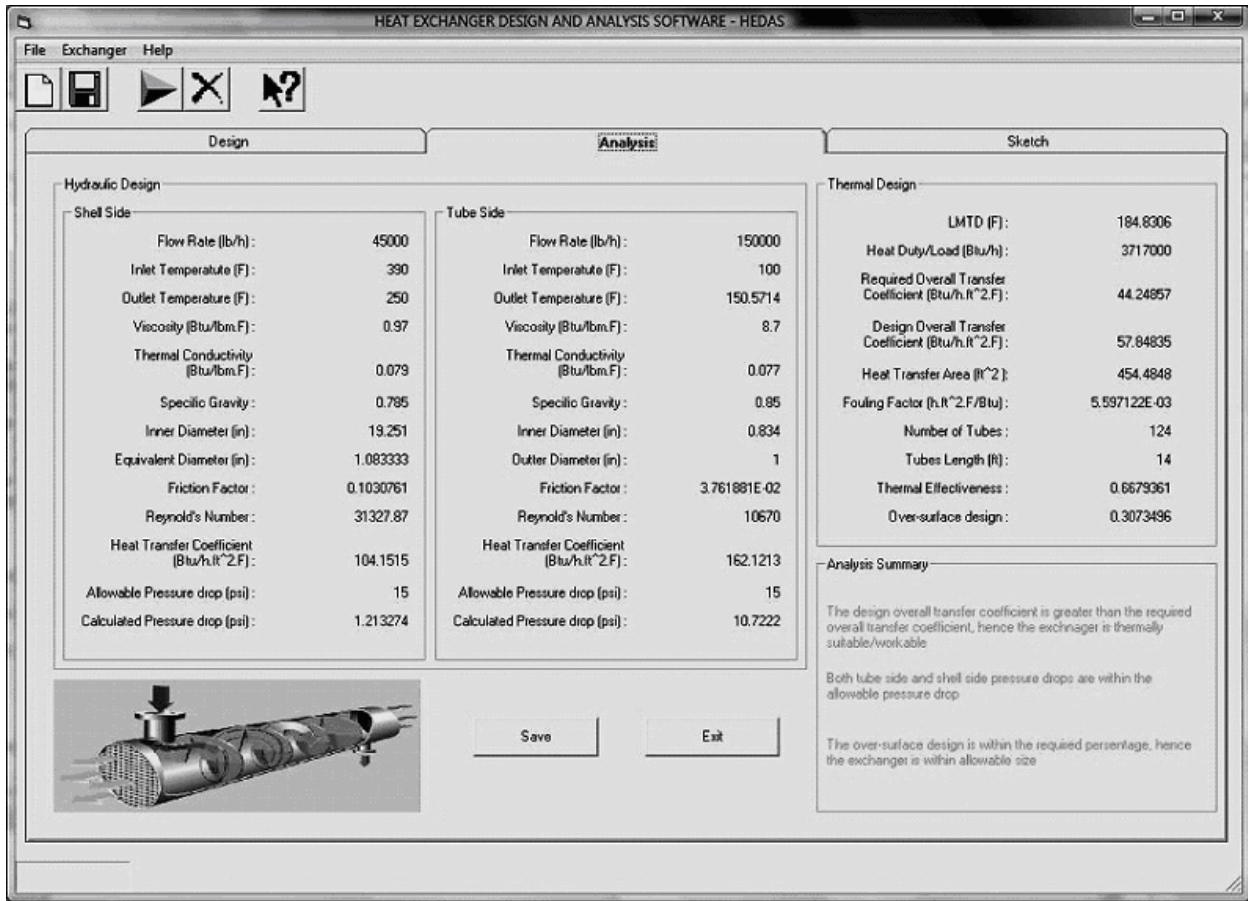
HEAT EXCHANGER DESIGN AND ANALYSIS SOFTWARE - HEDAS

File Exchanger Help

Design

Analysis

Sketch

Hydraulic Design

Shell Side

Flow Rate (lb/h) : 45000

Inlet Temperatute (F) : 390

Outlet Temperature (F) : 250

Viscosity (Btu/lbm.F) : 0.97

Thermal Conductivity (Btu/lbm.F) : 0.079

Specific Gravity : 0.785

Inner Diameter (in) : 19.251

Equivalent Diameter (in) : 1.083333

Friction Factor : 0.1030761

Reynold's Number : 31327.87

Heat Transfer Coefficient (Btu/h.ft^2.F) : 104.1515

Allowable Pressure drop (psi) : 15

Calculated Pressure drop (psi) : 1.213274

Tube Side

Flow Rate (lb/h) : 150000

Inlet Temperatute (F) : 100

Outlet Temperature (F) : 150.5714

Viscosity (Btu/lbm.F) : 8.7

Thermal Conductivity (Btu/lbm.F) : 0.077

Specific Gravity : 0.85

Inner Diameter (in) : 0.834

Outter Diameter (in) : 1

Friction Factor : 3.761881E-02

Reynold's Number : 10670

Heat Transfer Coefficient (Btu/h.ft^2.F) : 162.1213

Allowable Pressure drop (psi) : 15

Calculated Pressure drop (psi) : 10.7222

Thermal Design

LMTD (F) : 184.8306

Heat Duty/Load (Btu/h) : 3717000

Required Overall Transfer Coefficient (Btu/h.ft^2.F) : 44.24857

Design Overall Transfer Coefficient (Btu/h.ft^2.F) : 57.84835

Heat Transfer Area (ft^2) : 454.4848

Fouling Factor (h.ft^2.F/Btu) : 5.597122E-03

Number of Tubes : 124

Tubes Length (ft) : 14

Thermal Effectiveness : 0.6679361

Over-surface design : 0.3073496

Analysis Summary

The design overall transfer coefficient is greater than the required overall transfer coefficient, hence the exchnager is thermally suitable/workable

Both tube side and shell side pressure drops are within the allowable pressure drop

The over-surface design is within the required persentage, hence the exchanger is within allowable size

Save

Exit